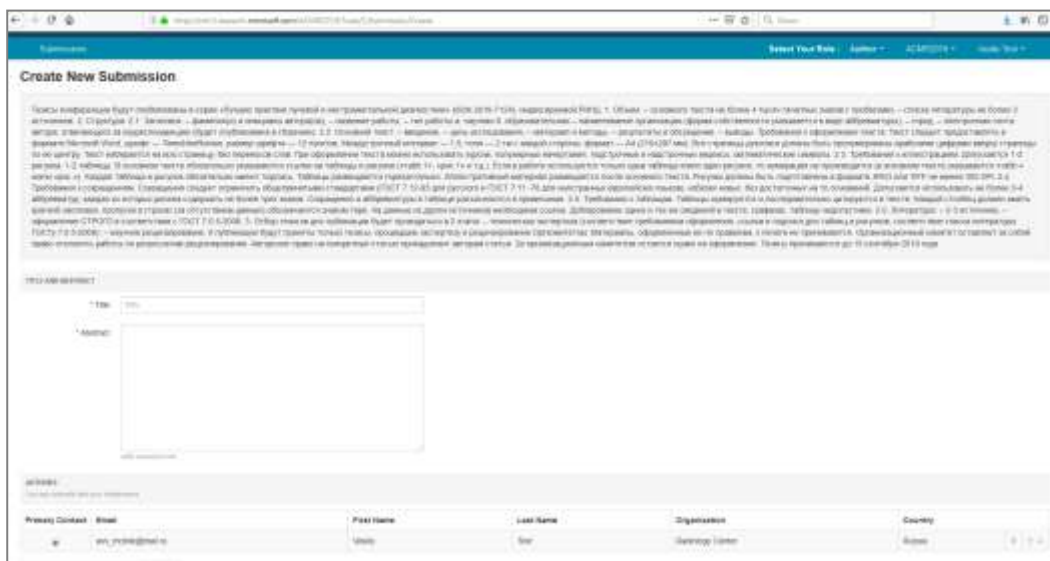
Submission

Select Your Role : Author

Create New Submission

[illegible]

TITLE AND ABSTRACT

* Title

* Abstract

AUTHORS

| Primary Contact | Email | First Name | Last Name | Organization | Country |
|---|---|---|---|---|---|
| | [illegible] | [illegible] | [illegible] | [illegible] | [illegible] |